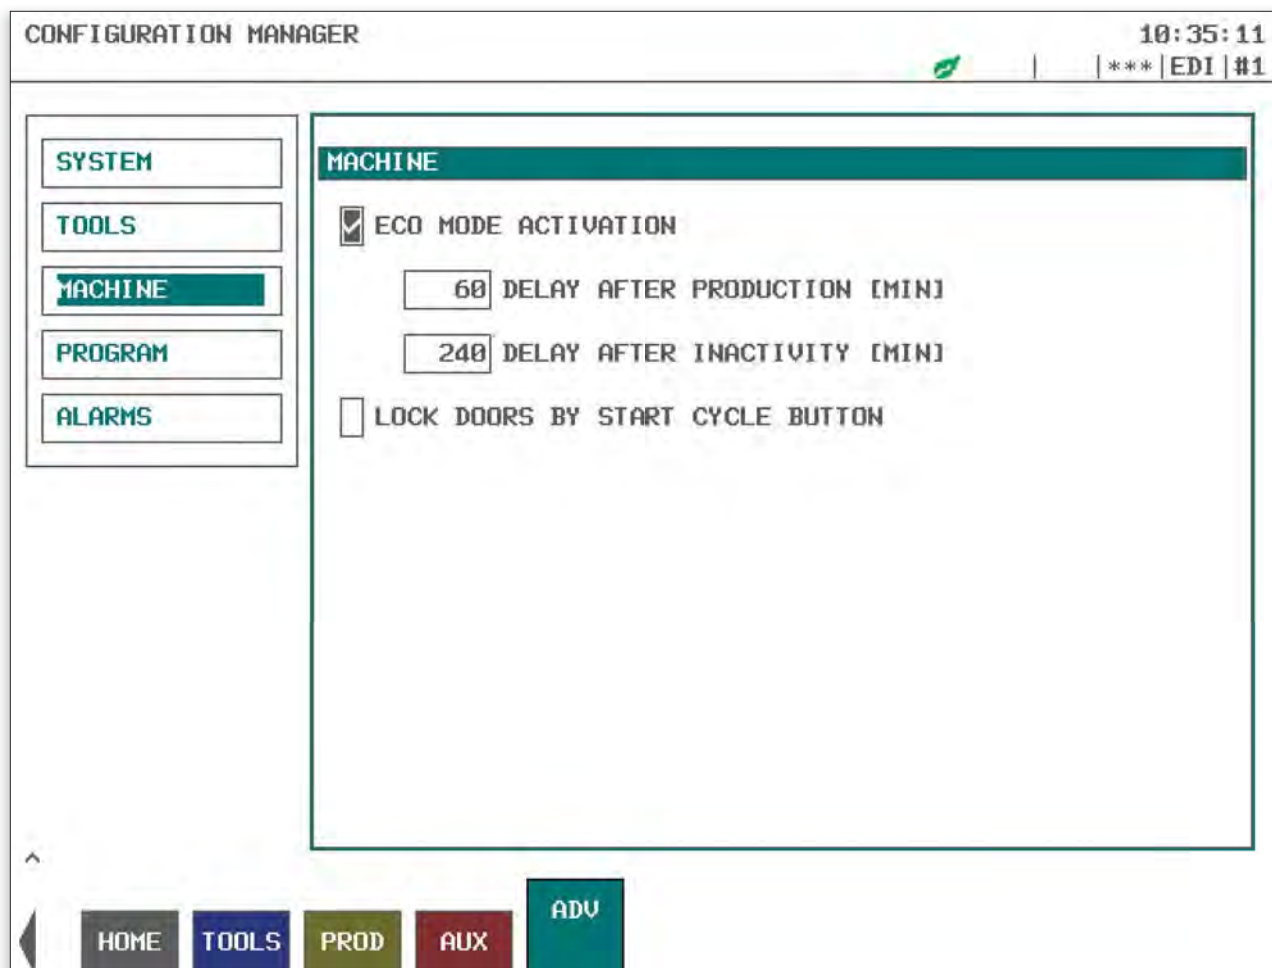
CONFIGURATION MANAGER

10:35:11

|***|EDI|#1

SYSTEM

TOOLS

MACHINE

PROGRAM

ALARMS

MACHINE

ECO MODE ACTIVATION

60 DELAY AFTER PRODUCTION [MIN]

240 DELAY AFTER INACTIVITY [MIN]

LOCK DOORS BY START CYCLE BUTTON

^

HOME TOOLS PROD AUX ADV